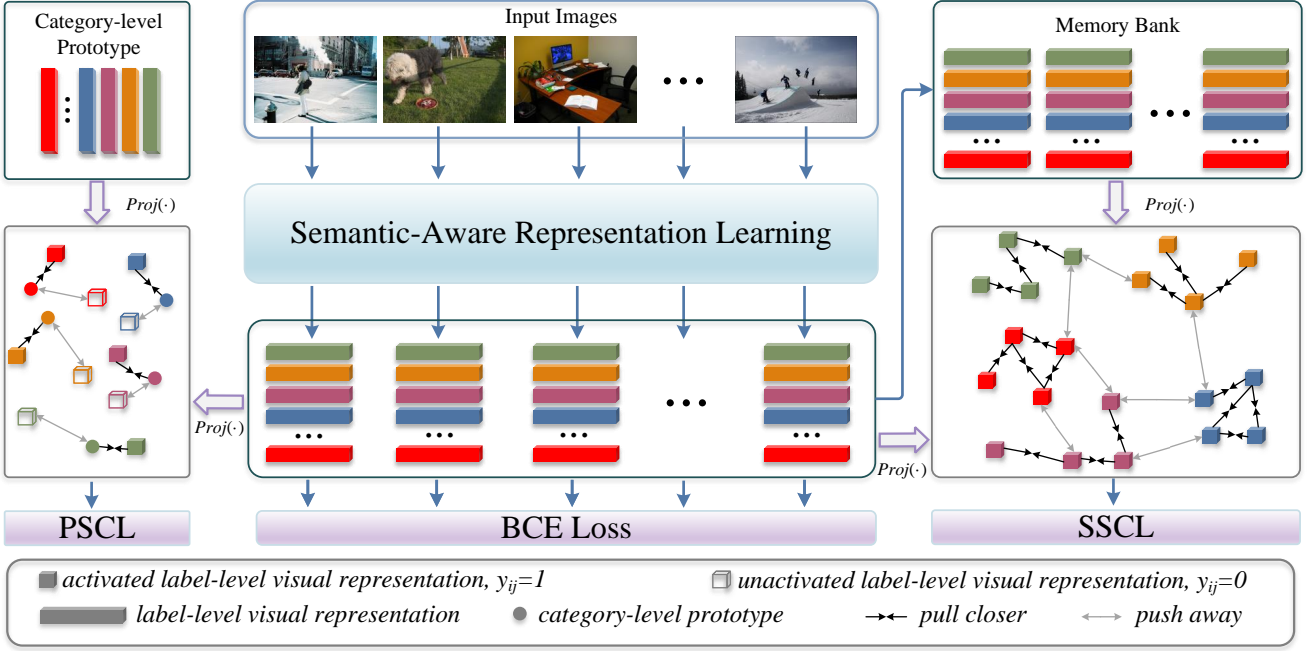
Category-level Prototype

Input Images

Memory Bank

$Proj(\cdot)$

Semantic-Aware Representation Learning

$Proj(\cdot)$

$Proj(\cdot)$

$Proj(\cdot)$

PSCL

BCE Loss

SSCL

activated label-level visual representation, $y_{ij}=1$

unactivated label-level visual representation, $y_{ij}=0$

label-level visual representation

category-level prototype

pull closer

push away